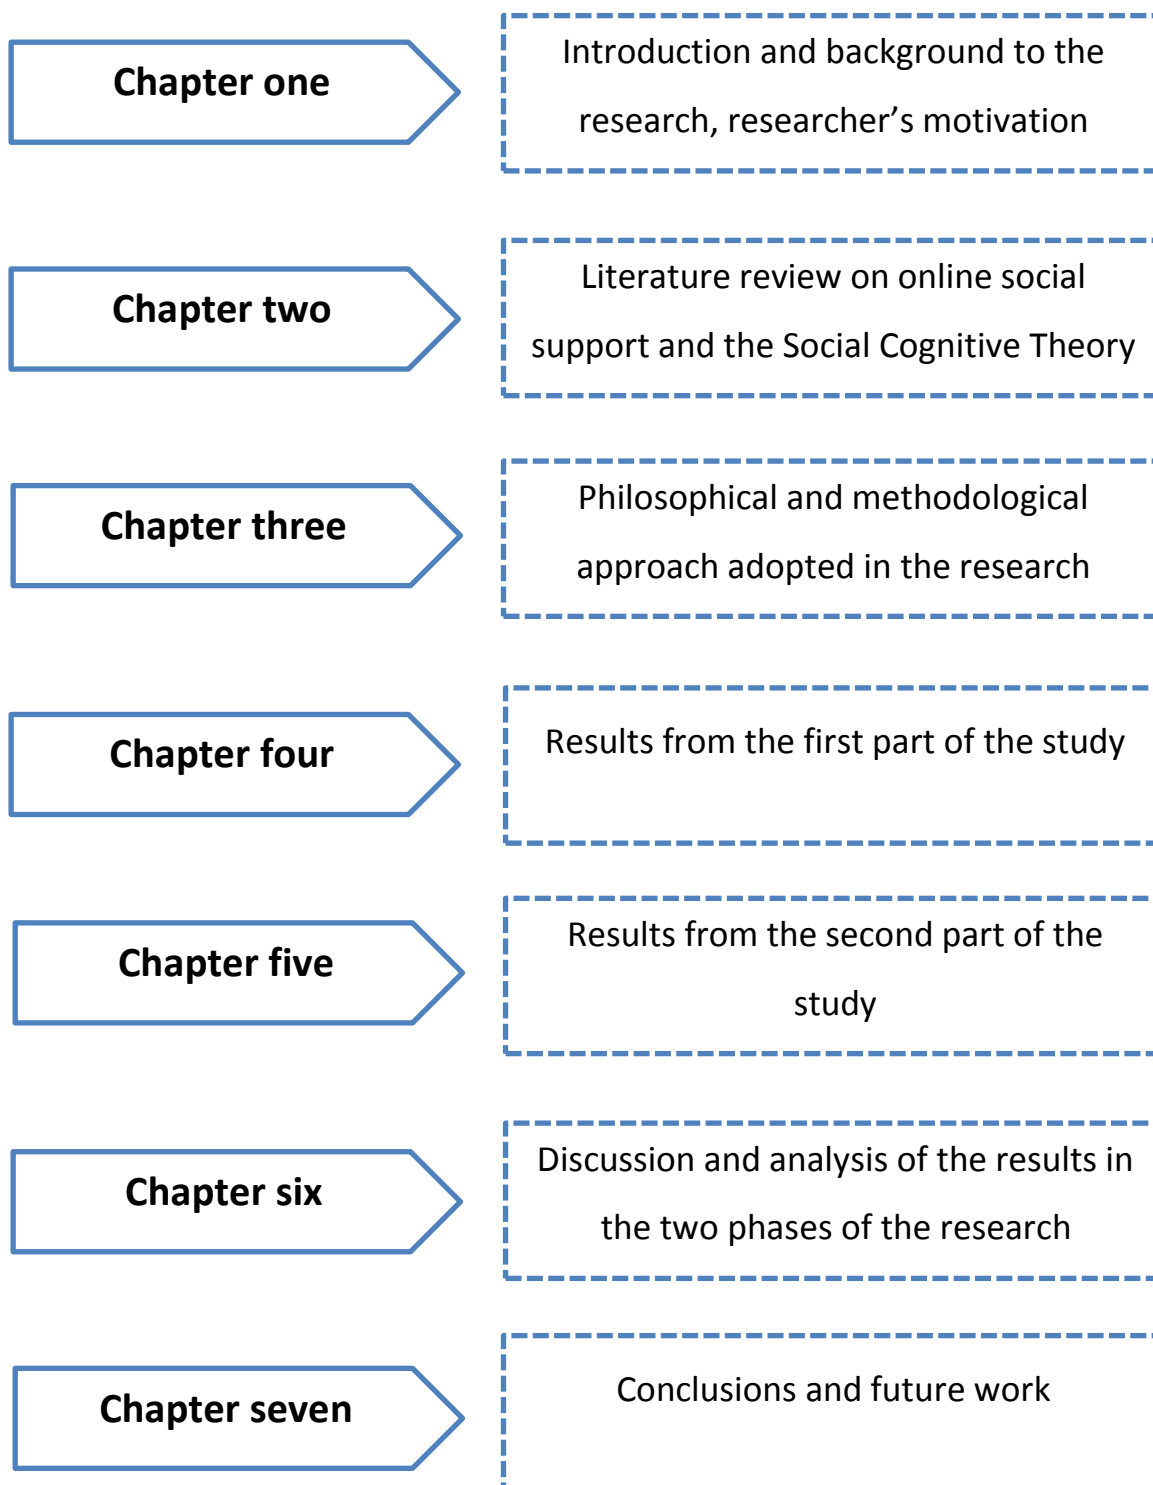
Chapter one

Introduction and background to the research, researcher’s motivation

Chapter two

Literature review on online social support and the Social Cognitive Theory

Chapter three

Philosophical and methodological approach adopted in the research

Chapter four

Results from the first part of the study

Chapter five

Results from the second part of the study

Chapter six

Discussion and analysis of the results in the two phases of the research

Chapter seven

Conclusions and future work